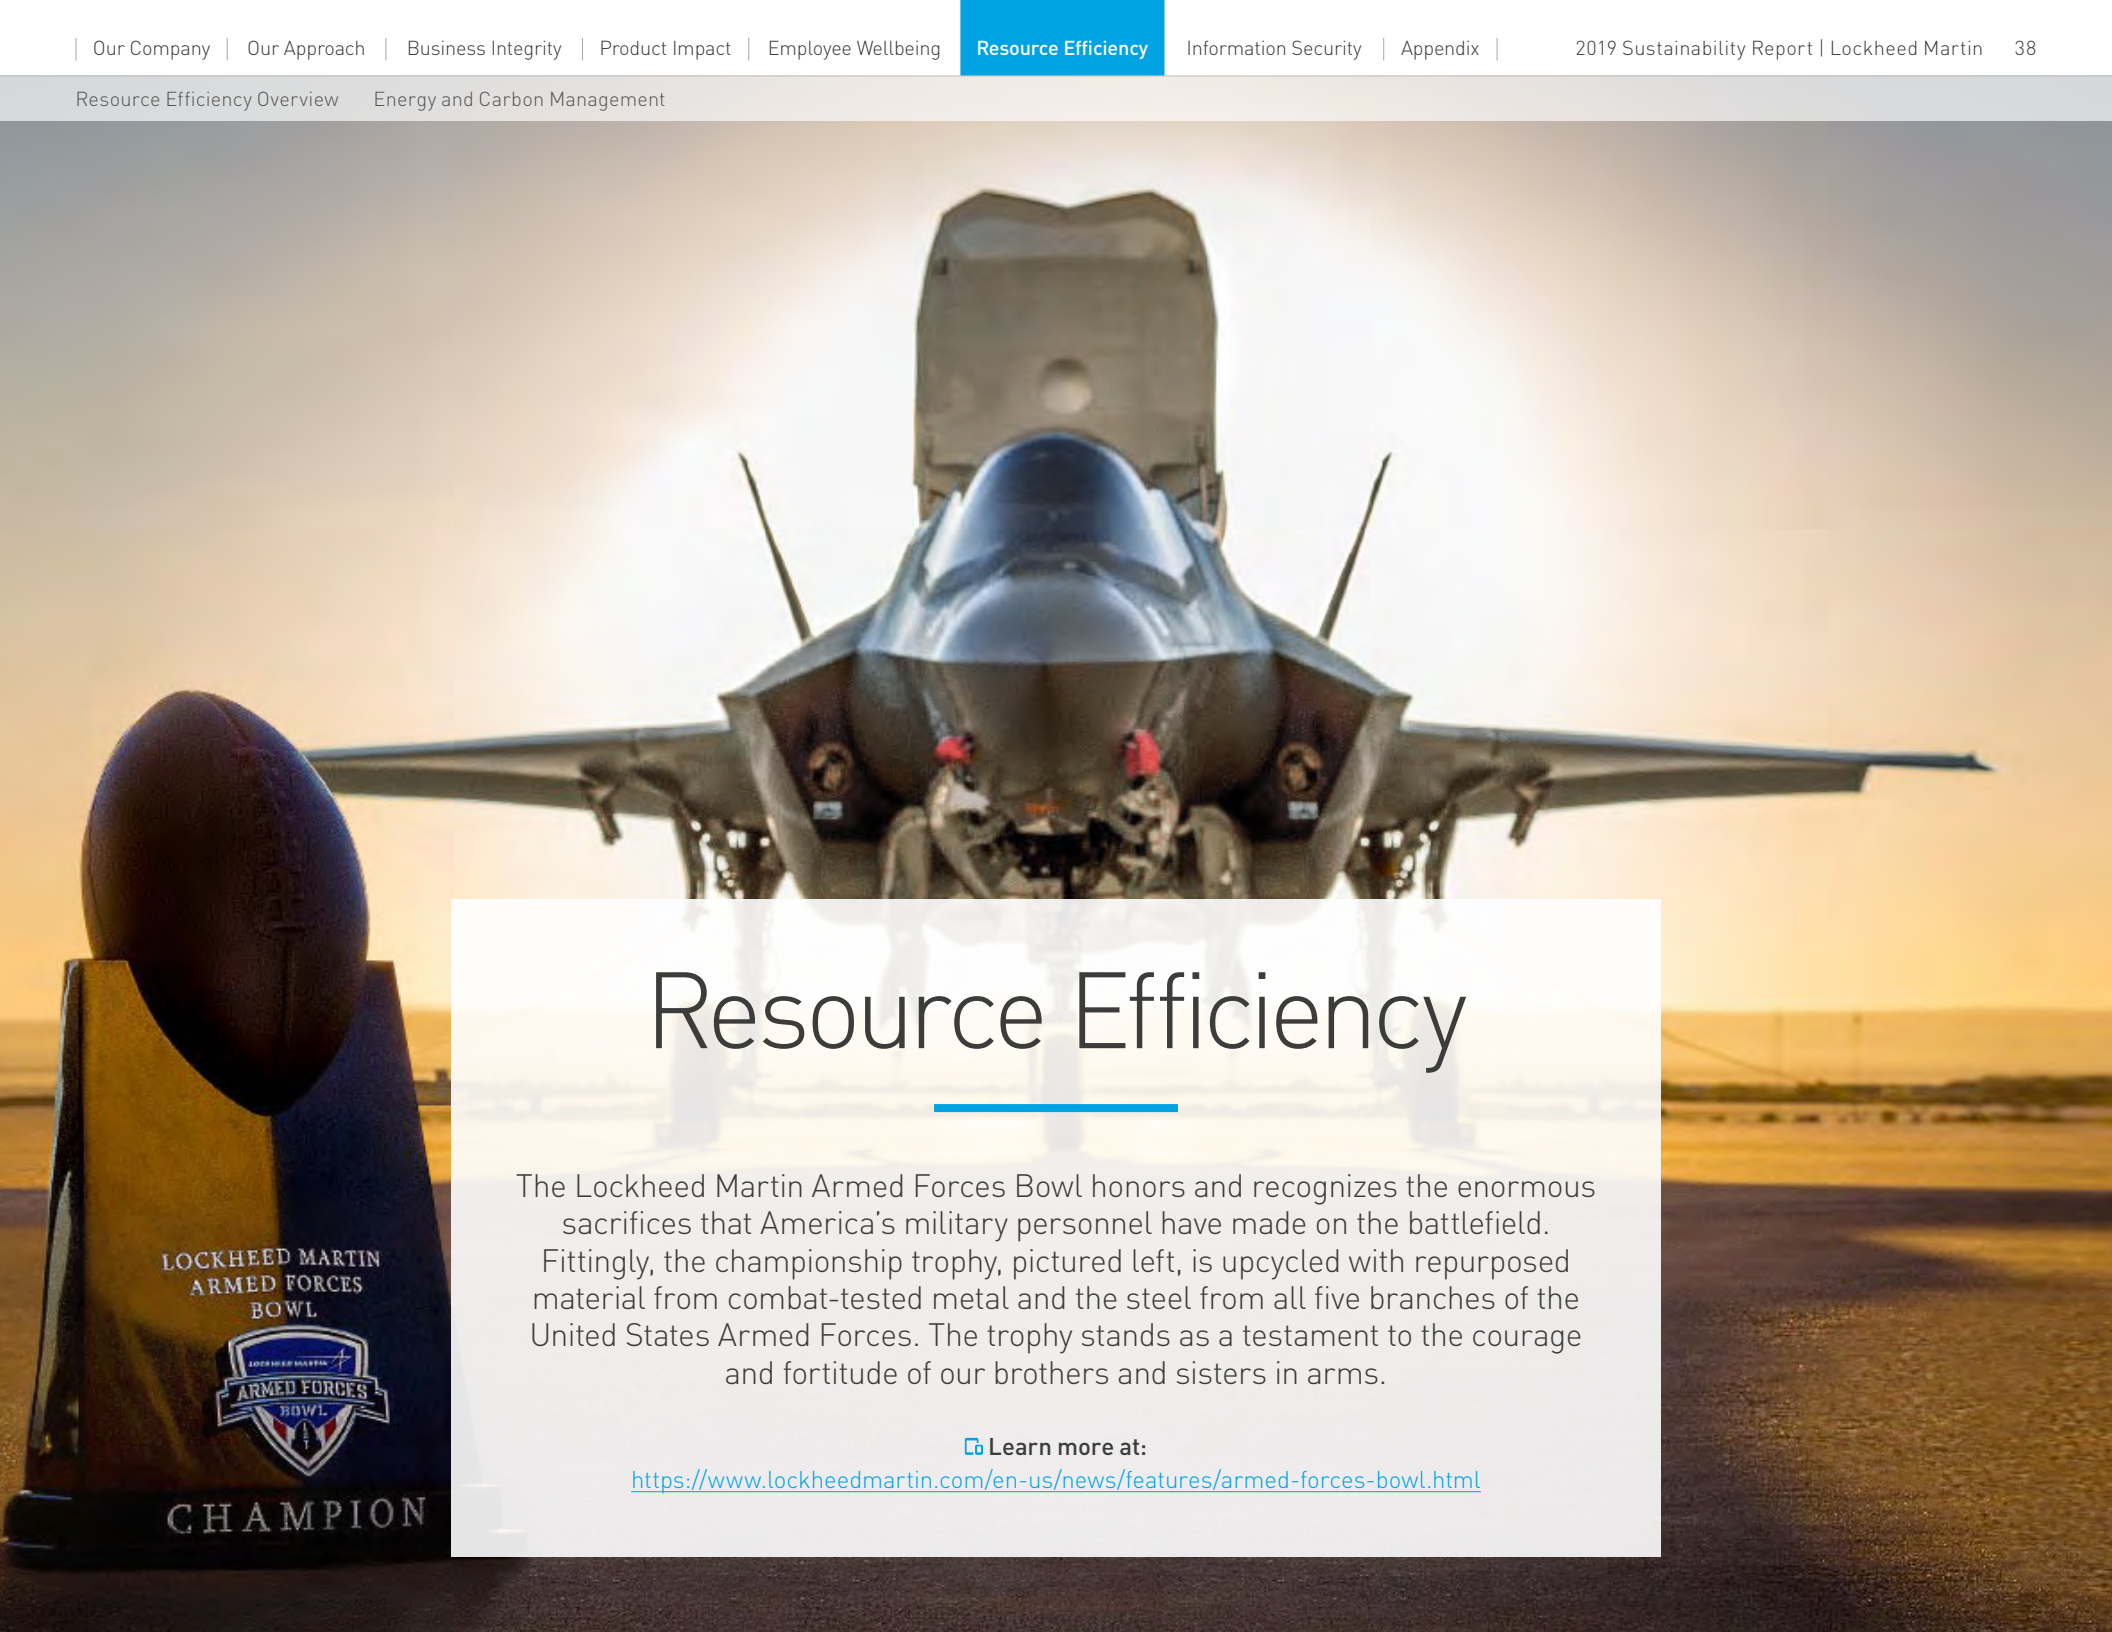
Our Company | Our Approach | Business Integrity | Product Impact | Employee Wellbeing | Resource Efficiency | Information Security | Appendix |

2019 Sustainability Report | Lockheed Martin 38

Resource Efficiency Overview Energy and Carbon Management

LOCKHEED MARTIN ARMED FORCES BOWL

LOCKHEED MARTIN ARMED FORCES BOWL

CHAMPION

Resource Efficiency

The Lockheed Martin Armed Forces Bowl honors and recognizes the enormous sacrifices that America's military personnel have made on the battlefield. Fittingly, the championship trophy, pictured left, is upcycled with repurposed material from combat-tested metal and the steel from all five branches of the United States Armed Forces. The trophy stands as a testament to the courage and fortitude of our brothers and sisters in arms.

Learn more at:
https://www.lockheedmartin.com/en-us/news/features/armed-forces-bowl.html